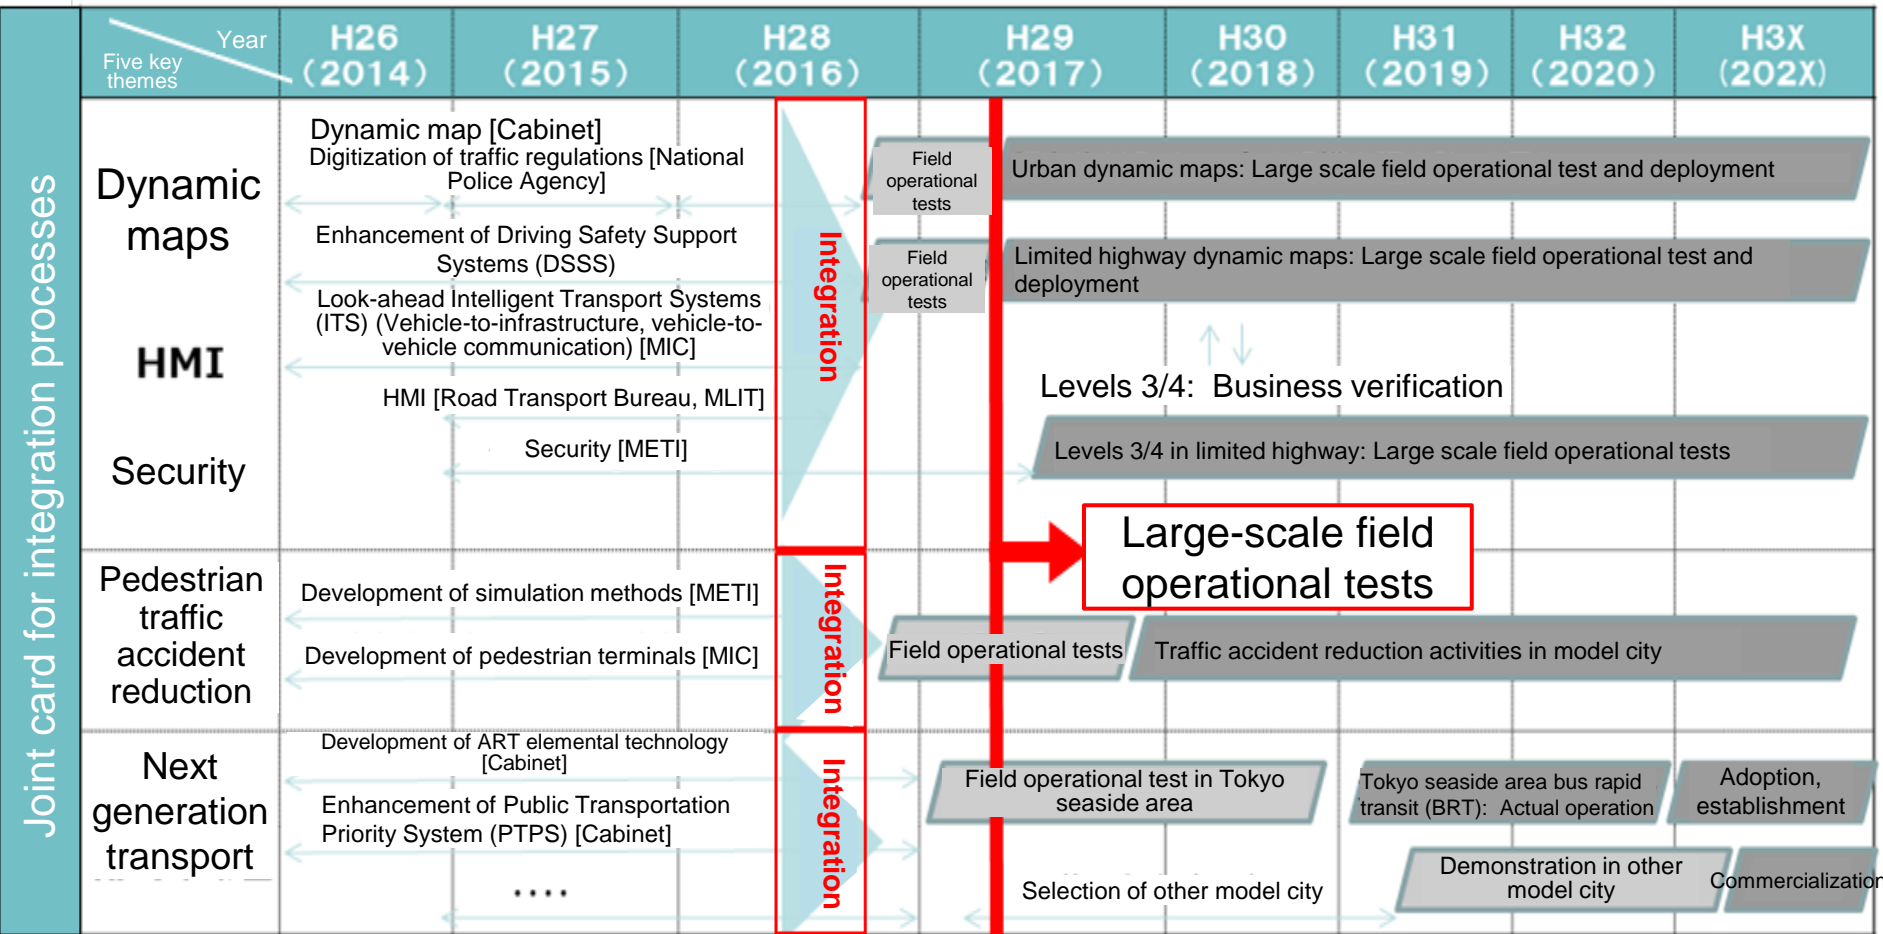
Joint card for integration processes

| Year / Five key themes | H26 (2014) | H27 (2015) | H28 (2016) | H29 (2017) | H30 (2018) | H31 (2019) | H32 (2020) | H3X (202X) |
|---|---|---|---|---|---|---|---|---|

Dynamic maps

HMI

Security

Dynamic map [Cabinet]
Digitization of traffic regulations [National Police Agency]

Enhancement of Driving Safety Support Systems (DSSS)

Look-ahead Intelligent Transport Systems (ITS) (Vehicle-to-infrastructure, vehicle-to-vehicle communication) [MIC]

HMI [Road Transport Bureau, MLIT]

Security [METI]

Integration

Field operational tests

Urban dynamic maps: Large scale field operational test and deployment

Field operational tests

Limited highway dynamic maps: Large scale field operational test and deployment

Levels 3/4: Business verification

Levels 3/4 in limited highway: Large scale field operational tests

Large-scale field operational tests

Pedestrian traffic accident reduction

Development of simulation methods [METI]

Development of pedestrian terminals [MIC]

Integration

Field operational tests

Traffic accident reduction activities in model city

Next generation transport

Development of ART elemental technology [Cabinet]

Enhancement of Public Transportation Priority System (PTPS) [Cabinet]

....

Integration

Field operational test in Tokyo seaside area

Tokyo seaside area bus rapid transit (BRT): Actual operation

Adoption, establishment

Selection of other model city

Demonstration in other model city

Commercializatior